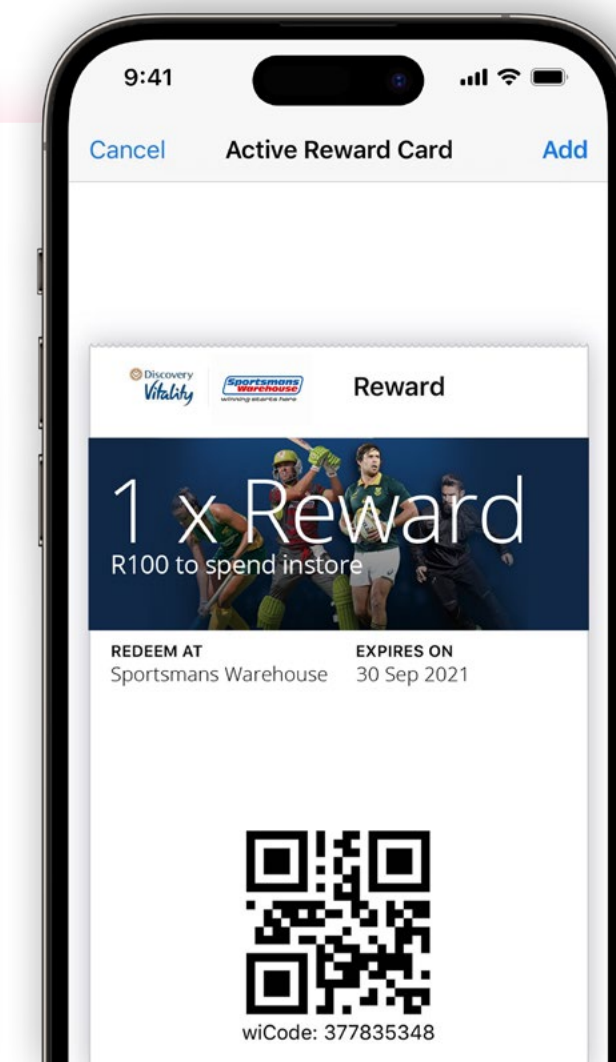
9:41

Cancel Active Reward Card Add

Discovery Vitality

Sportsmans Warehouse
winning starts here

Reward

1 x Reward
R100 to spend instore

REDEEM AT
Sportsmans Warehouse

EXPIRES ON
30 Sep 2021

wiCode: 377835348